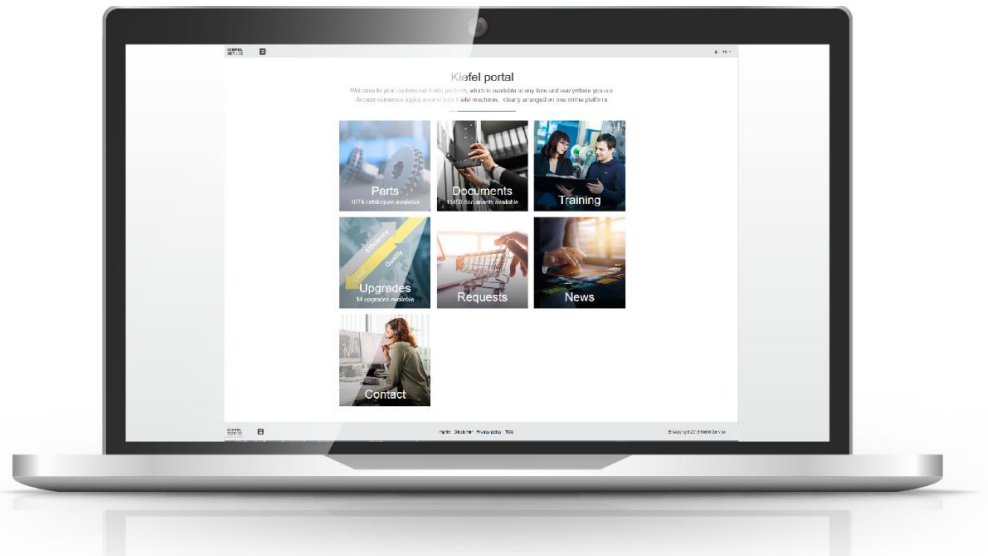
Kiefel portal

Welcome to your customised Kiefel portal, which is available at any time and everywhere you are. Around numerous topics around your Kiefel machines - clearly arranged on one online platform.

Parts
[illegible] catalogues available

Documents
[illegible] documents available

Training

Upgrades
14 upgrades available

Requests

News

Contact

Imprint Disclaimer Privacy policy T&C

© Copyright 2019 Kiefel Service